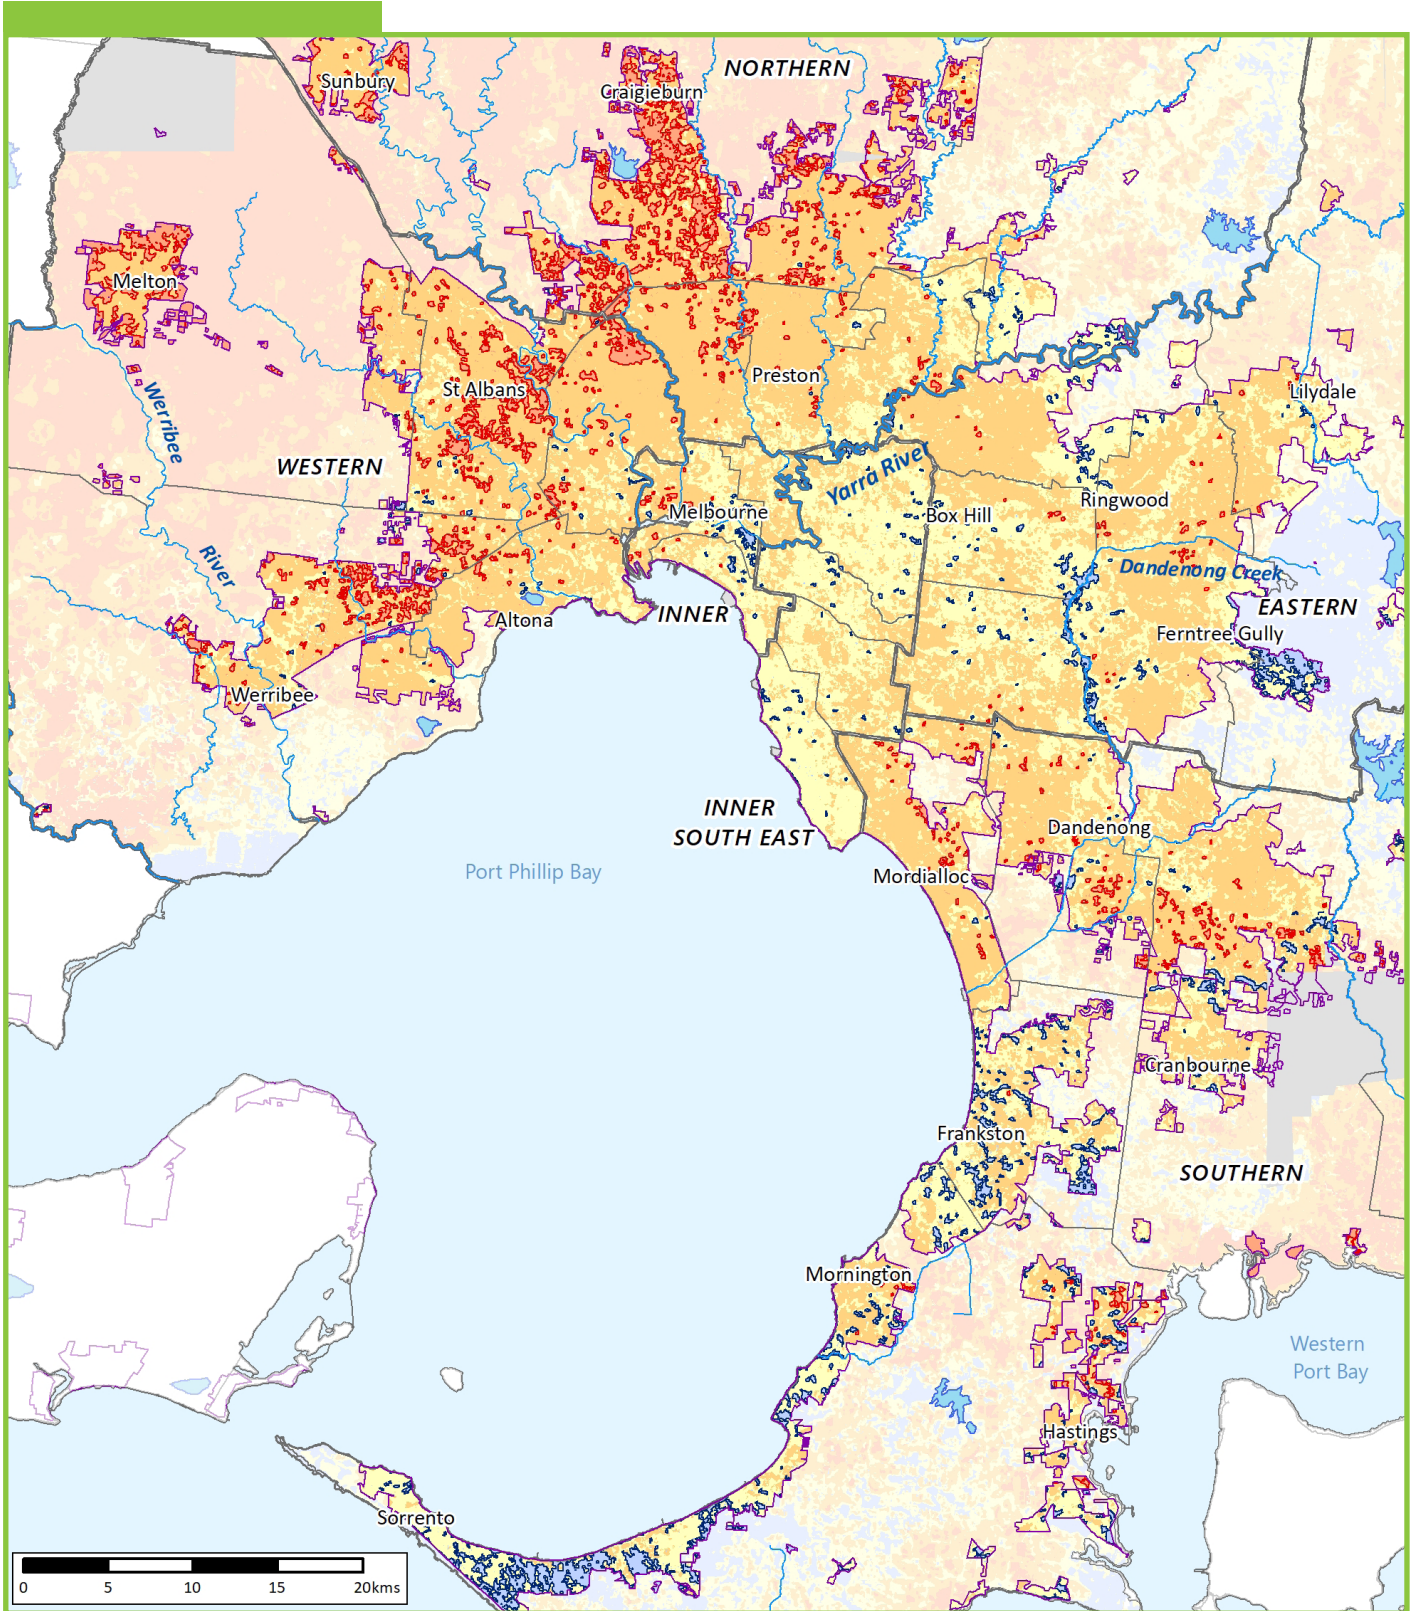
Sunbury
Craigieburn
NORTHERN
Melton
Werribee
St Albans
Preston
Lilydale
WESTERN
Yarra River
Ringwood
Melbourne
Box Hill
River
Dandenong Creek
EASTERN
Altona
INNER
Ferntree Gully
Werribee
INNER
SOUTH EAST
Dandenong
Port Phillip Bay
Mordialloc
Cranbourne
Frankston
SOUTHERN
Mornington
Western
Port Bay
Hastings
Sorrento
0
5
10
15
20kms